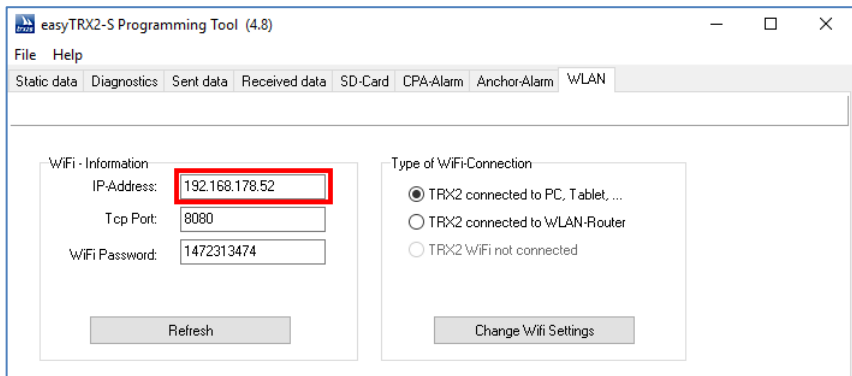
easyTRX2-S Programming Tool (4.8)

File Help

Static data | Diagnostics | Sent data | Received data | SD-Card | CPA-Alarm | Anchor-Alarm | WLAN

WiFi - Information

IP-Address: 192.168.178.52

Tcp Port: 8080

WiFi Password: 1472313474

Refresh

Type of WiFi-Connection

TRX2 connected to PC, Tablet, ...

TRX2 connected to WLAN-Router

TRX2 WiFi not connected

Change Wifi Settings